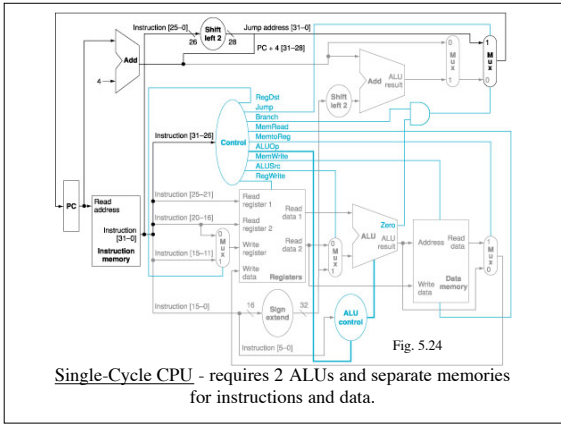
Instruction [25–0]
Shift left 2
Jump address [31–0]
26
28
PC + 4 [31–28]
Add
4
0
M
u
x
1
1
M
u
x
0
Add
ALU result
Shift left 2
RegDst
Jump
Branch
MemRead
MemtoReg
ALUOp
MemWrite
ALUSrc
RegWrite
Instruction [31–26]
Control
PC
Read address
Instruction [31–0]
Instruction memory
Instruction [25–21]
Instruction [20–16]
Instruction [15–11]
0
M
u
x
1
Read register 1
Read register 2
Write register
Write data
Read data 1
Read data 2
Registers
0
M
u
x
1
Zero
ALU
ALU result
Address
Read data
Write data
Data memory
1
M
u
x
0
Instruction [15–0]
16
Sign extend
32
ALU control
Instruction [5–0]
Fig. 5.24

Single-Cycle CPU - requires 2 ALUs and separate memories for instructions and data.